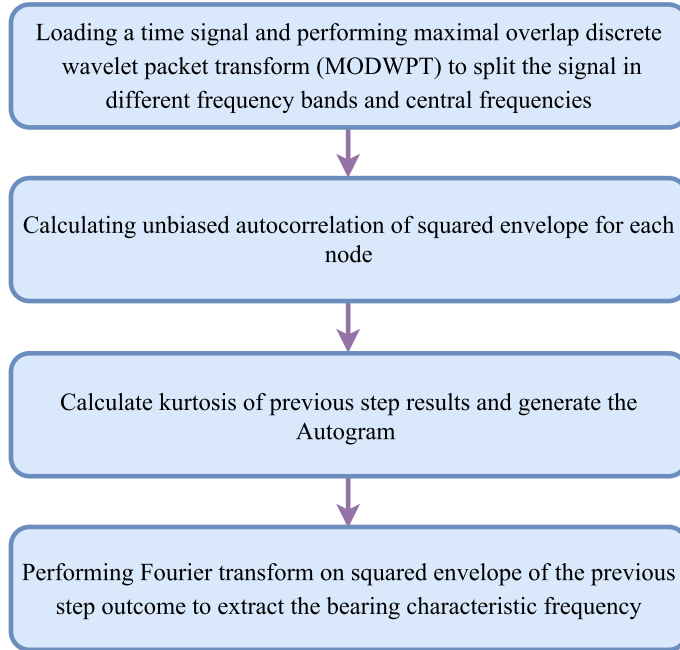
Loading a time signal and performing maximal overlap discrete wavelet packet transform (MODWPT) to split the signal in different frequency bands and central frequencies

Calculating unbiased autocorrelation of squared envelope for each node

Calculate kurtosis of previous step results and generate the Autogram

Performing Fourier transform on squared envelope of the previous step outcome to extract the bearing characteristic frequency